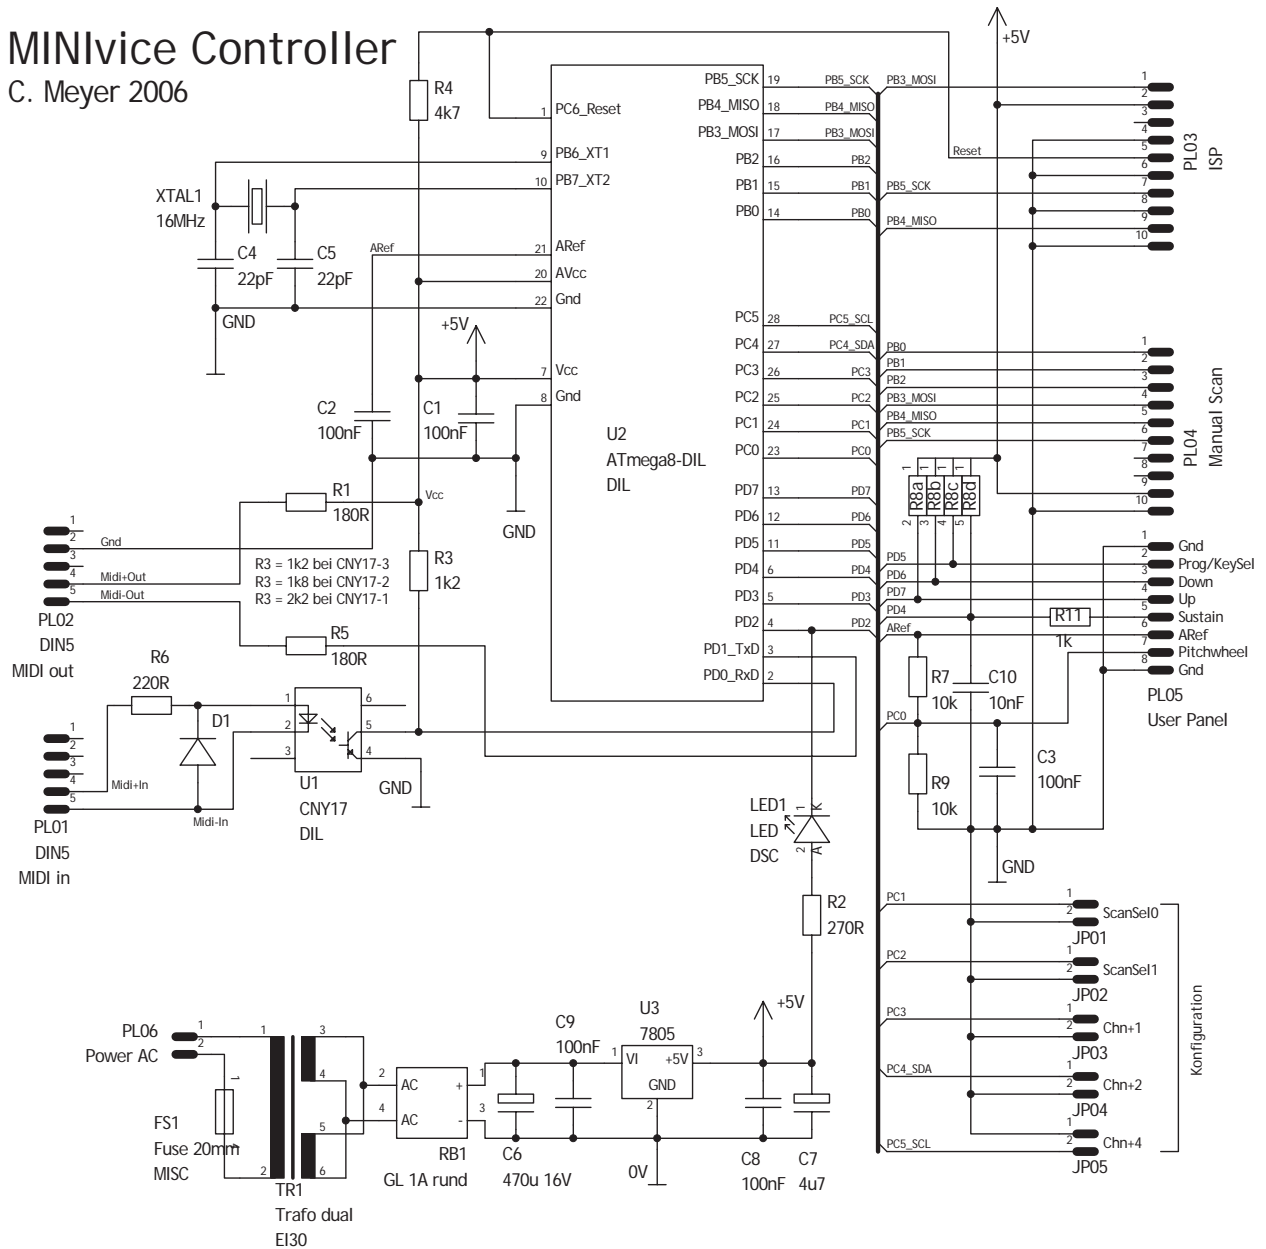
MINIvice Controller
C. Meyer 2006

R4
4k7

1 PC6_Reset
9 PB6_XT1
10 PB7_XT2

XTAL1
16MHz

C4
22pF
C5
22pF
GND

ARef
21 ARef
20 AVcc
22 Gnd

+5V
7 Vcc
8 Gnd

C2
100nF
C1
100nF
GND

U2
ATmega8-DIL
DIL

PB5_SCK 19
PB4_MISO 18
PB3_MOSI 17
PB2 16
PB1 15
PB0 14
PC5 28
PC4 27
PC3 26
PC2 25
PC1 24
PC0 23
PD7 13
PD6 12
PD5 11
PD4 6
PD3 5
PD2 4
PD1_TxD 3
PD0_RxD 2

PB5_SCK
PB4_MISO
PB3_MOSI
PB2
PB1
PB0
PC5_SCL
PC4_SDA
PC3
PC2
PC1
PC0
PD7
PD6
PD5
PD4
PD3
PD2

+5V
PB3_MOSI
Reset
PB5_SCK
PB4_MISO
1
2
3
4
5
6
7
8
9
10
PL03
ISP

PB0
PB1
PB2
PB3_MOSI
PB4_MISO
PB5_SCK
1
2
3
4
5
6
7
8
9
10
PL04
Manual Scan

1 R8a 2
8 R8b 3
7 R8c 4
6 R8d 5

PD5
PD6
PD7
PD4
ARef
1 Gnd
2 Prog/KeySel
3 Down
4 Up
5 Sustain
6 ARef
7 Pitchwheel
8 Gnd
R11
1k
PL05
User Panel

R7
10k
C10
10nF
PC0
R9
10k
C3
100nF
GND

R1
180R
Vcc
1
2 Gnd
3
4 Midi+Out
5 Midi-Out
PL02
DIN5
MIDI out

R3 = 1k2 bei CNY17-3
R3 = 1k8 bei CNY17-2
R3 = 2k2 bei CNY17-1

R3
1k2

R5
180R

R6
220R
D1
1
2
3
4
5
Midi+In
Midi-In
PL01
DIN5
MIDI in

1 6
2 5
3 4
U1
CNY17
DIL
GND

LED1
LED
DSC
1 K
2 A
R2
270R

PC1
1
2 ScanSel0
JP01
PC2
1
2 ScanSel1
JP02
PC3
1
2 Chn+1
JP03
PC4_SDA
1
2 Chn+2
JP04
PC5_SCL
1
2 Chn+4
JP05
Konfiguration

PL06
Power AC
1
2
FS1
Fuse 20mm
MISC
1
1 2
3 4 5 6
TR1
Trafo dual
EI30
2 AC +
4 AC -
1
3
RB1
GL 1A rund
C6
470u 16V
C9
100nF
U3
7805
1 VI +5V 3
GND
2
0V
+5V
C8
100nF
C7
4u7